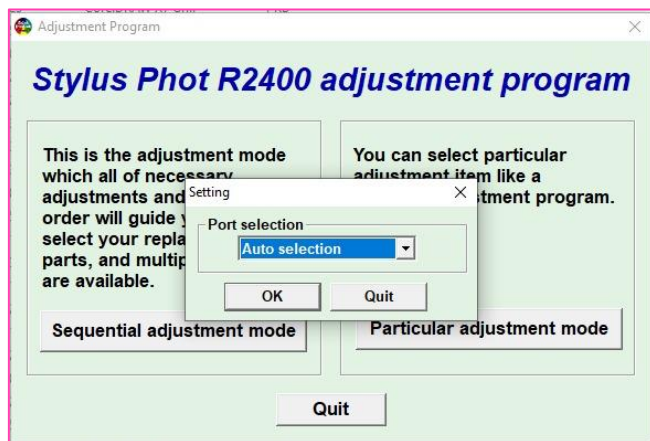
Adjustment Program

Stylus Phot R2400 adjustment program

This is the adjustment mode which all of necessary adjustments and order will guide y select your repla parts, and multip are available.

Sequential adjustment mode

You can select particular adjustment item like a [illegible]tment program.

Particular adjustment mode

Setting

Port selection

Auto selection

OK

Quit

Quit